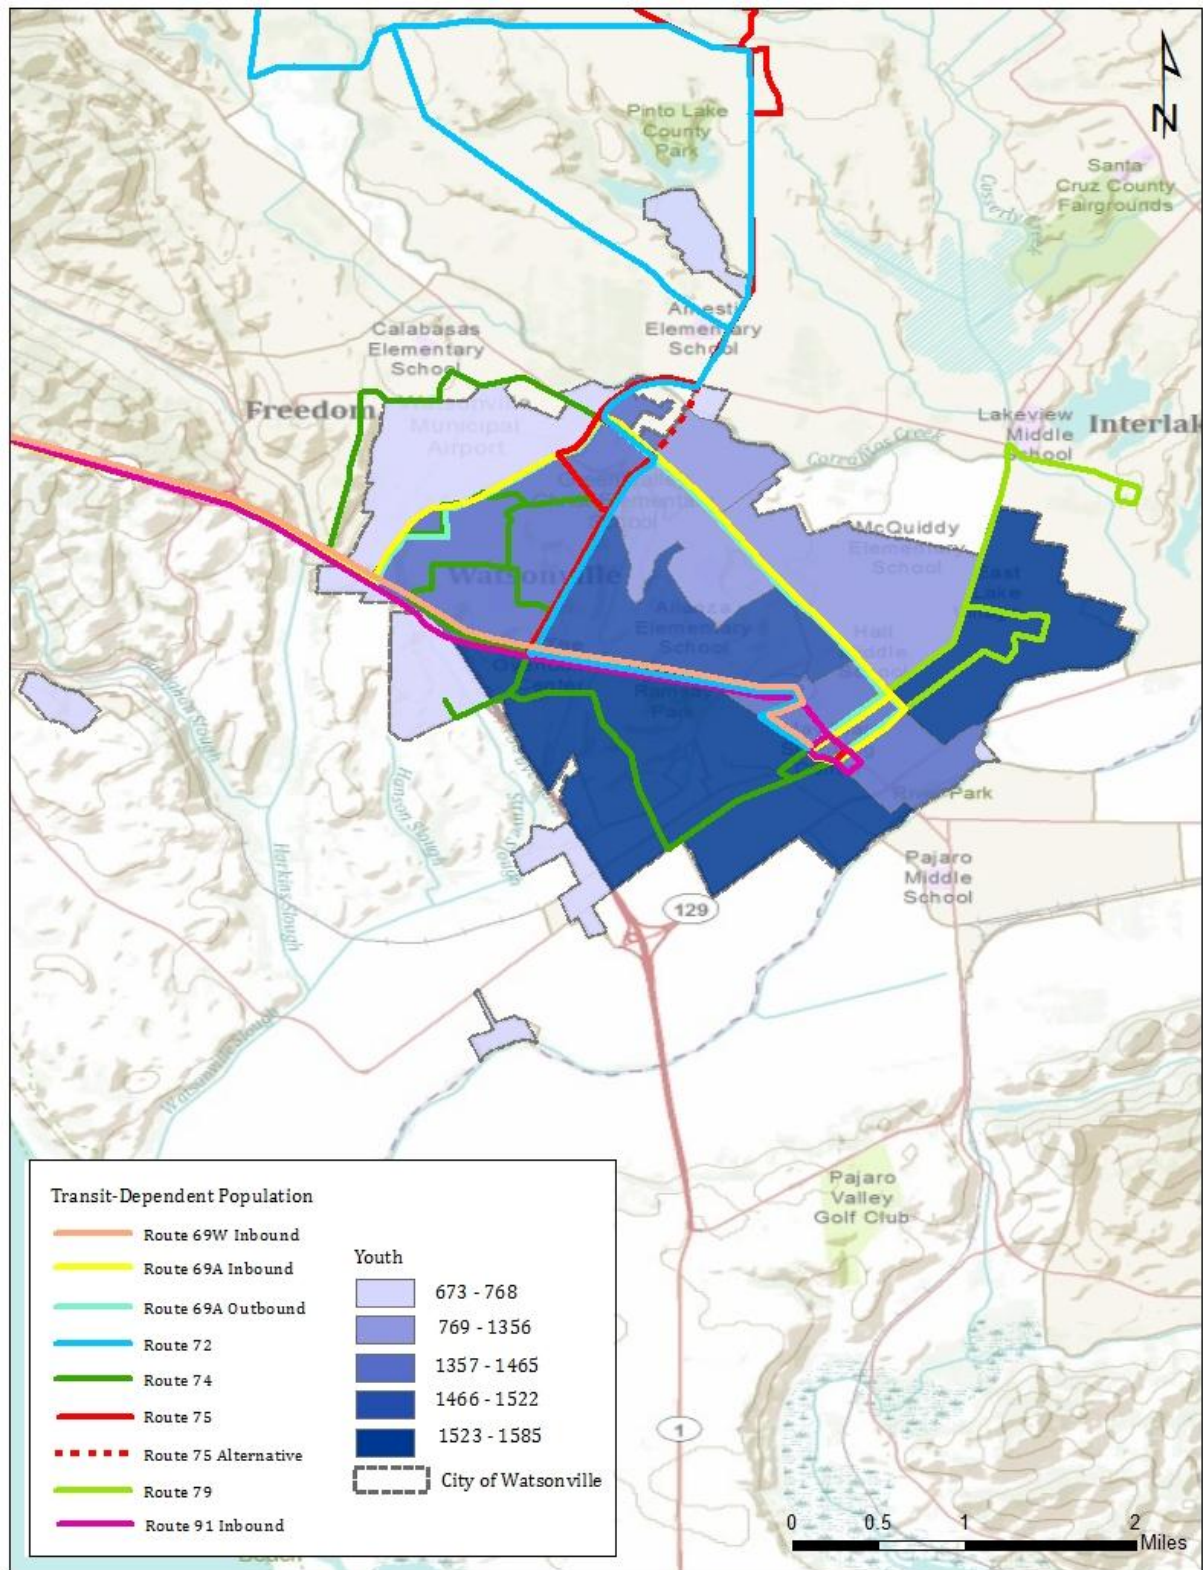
N

Pinto Lake County Park

Santa Cruz County Fairgrounds

Amesti Elementary School

Calabasas Elementary School

Freedom

Watsonville Municipal Airport

Lakeview Middle School

Interlak

Corralitos Creek

McQuiddy Elementary School

Watsonville

East Lake

Alianza Elementary School

Hall Middle School

Ramsay Park

River Park

Pajaro Middle School

129

Pajaro Valley Golf Club

1

Transit-Dependent Population

Route 69W Inbound

Route 69A Inbound

Route 69A Outbound

Route 72

Route 74

Route 75

Route 75 Alternative

Route 79

Route 91 Inbound

Youth

673 - 768

769 - 1356

1357 - 1465

1466 - 1522

1523 - 1585

City of Watsonville

0 0.5 1 2 Miles